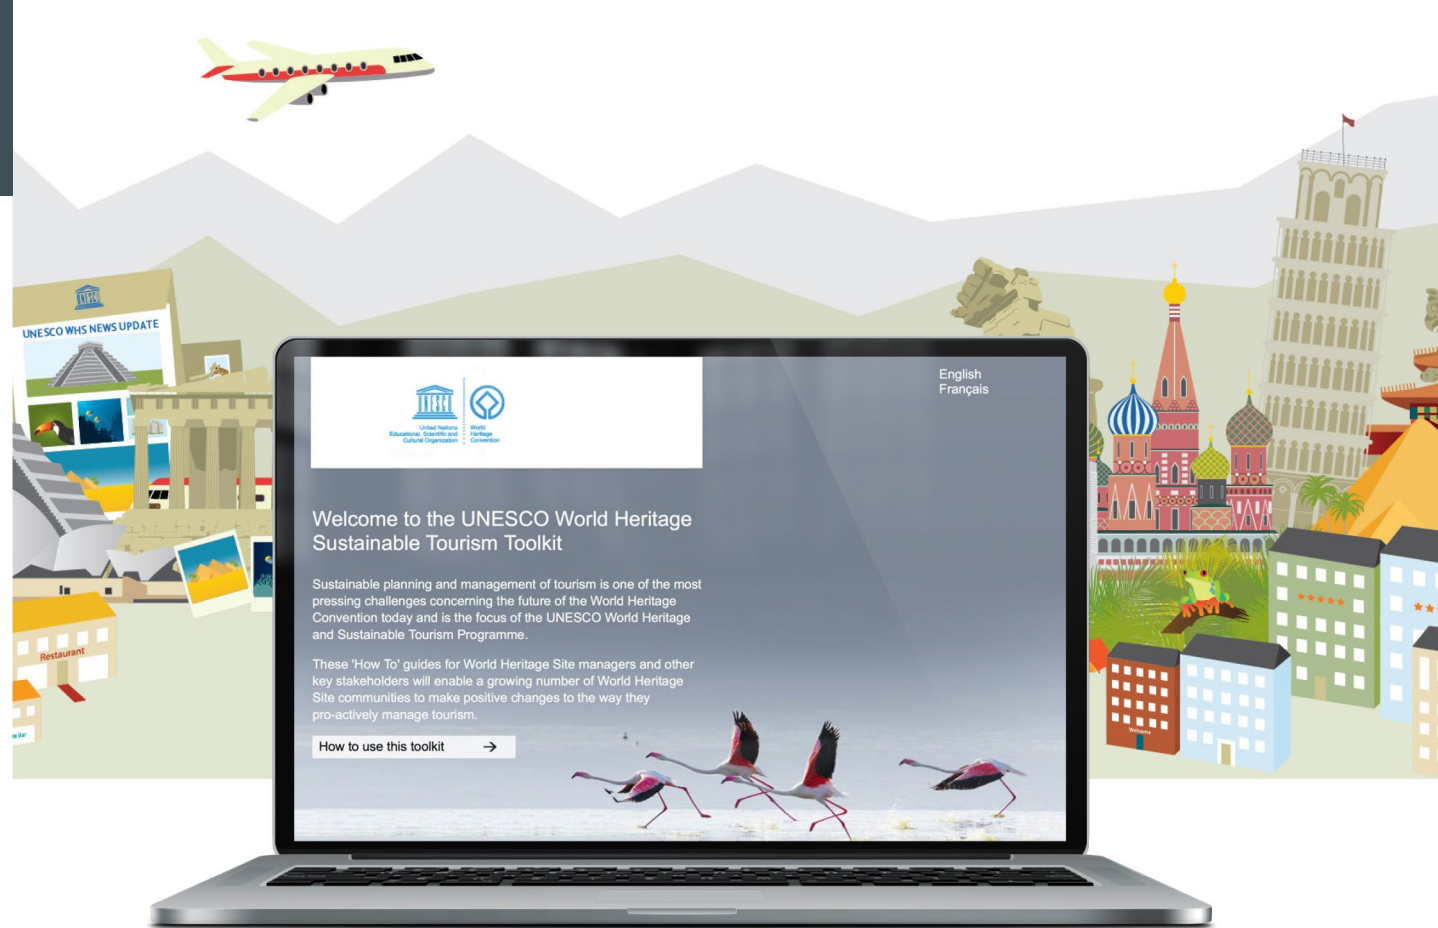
UNESCO WHS NEWS UPDATE

Restaurant

UNESCO

United Nations Educational, Scientific and Cultural Organization

World Heritage Convention

English
Français

Welcome to the UNESCO World Heritage Sustainable Tourism Toolkit

Sustainable planning and management of tourism is one of the most pressing challenges concerning the future of the World Heritage Convention today and is the focus of the UNESCO World Heritage and Sustainable Tourism Programme.

These 'How To' guides for World Heritage Site managers and other key stakeholders will enable a growing number of World Heritage Site communities to make positive changes to the way they pro-actively manage tourism.

How to use this toolkit →

Welcome